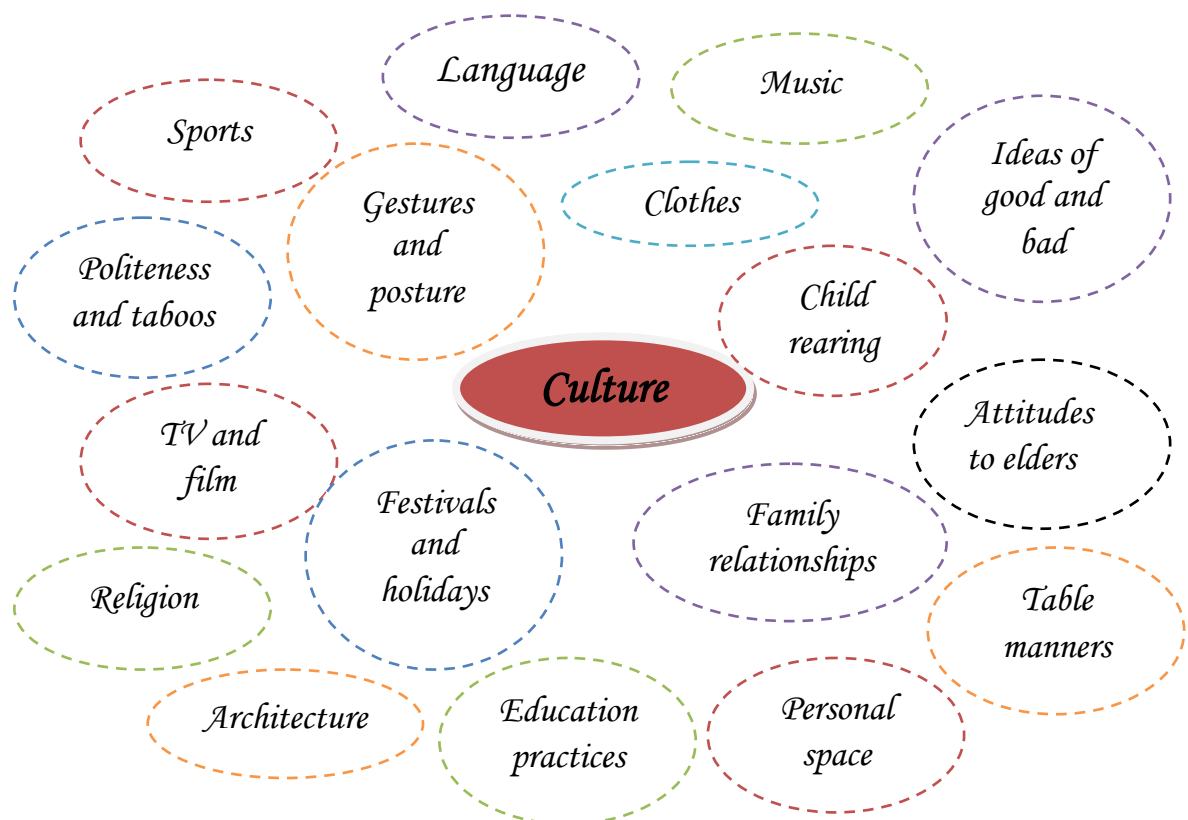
Language

Music

Sports

Ideas of good and bad

Gestures and posture

Clothes

Politeness and taboos

Child rearing

Culture

Attitudes to elders

TV and film

Festivals and holidays

Family relationships

Religion

Table manners

Architecture

Education practices

Personal space